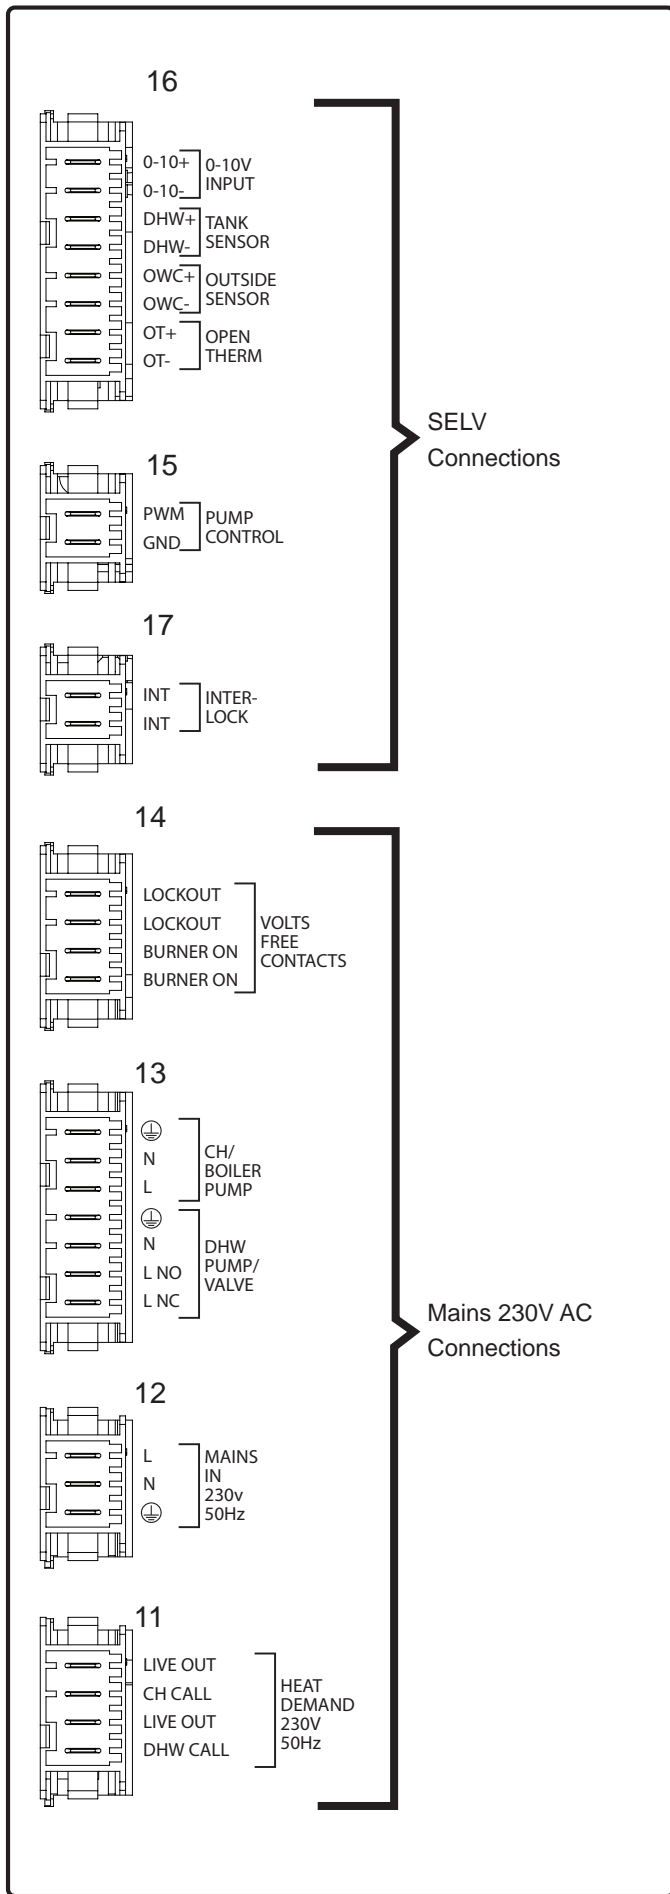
16

0-10+
0-10-
0-10V INPUT

DHW+
DHW-
TANK SENSOR

OWC+
OWC-
OUTSIDE SENSOR

OT+
OT-
OPEN THERM

SELV Connections

15

PWM
GND
PUMP CONTROL

17

INT
INT
INTER-LOCK

14

LOCKOUT
LOCKOUT
BURNER ON
BURNER ON
VOLTS FREE CONTACTS

13

⏚
N
L
CH/ BOILER PUMP

⏚
N
L NO
L NC
DHW PUMP/ VALVE

Mains 230V AC Connections

12

L
N
⏚
MAINS IN 230v 50Hz

11

LIVE OUT
CH CALL
LIVE OUT
DHW CALL
HEAT DEMAND 230V 50Hz